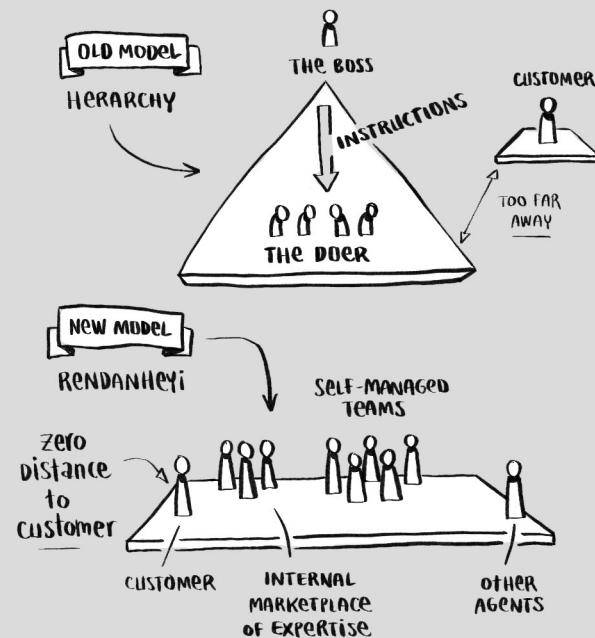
OLD MODEL
HERARCHY

THE BOSS

INSTRUCTIONS

THE DOER

CUSTOMER

TOO FAR AWAY

NEW MODEL
RENDANHEYI

SELF-MANAGED TEAMS

Zero Distance to customer

CUSTOMER

INTERNAL MARKETPLACE OF EXPERTISE

OTHER AGENTS